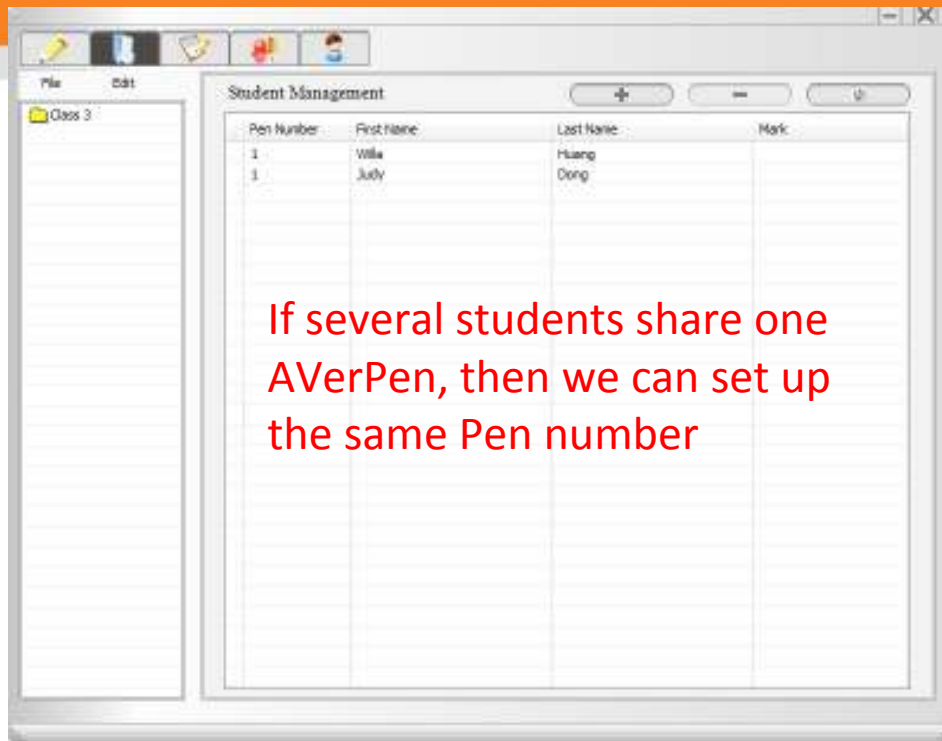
File Edit

Class 3

Student Management

+ −

| Pen Number | First Name | Last Name | Mark |
|---|---|---|---|
| 1 | Willa | Huang | |
| 1 | Judy | Dong | |

If several students share one AVerPen, then we can set up the same Pen number